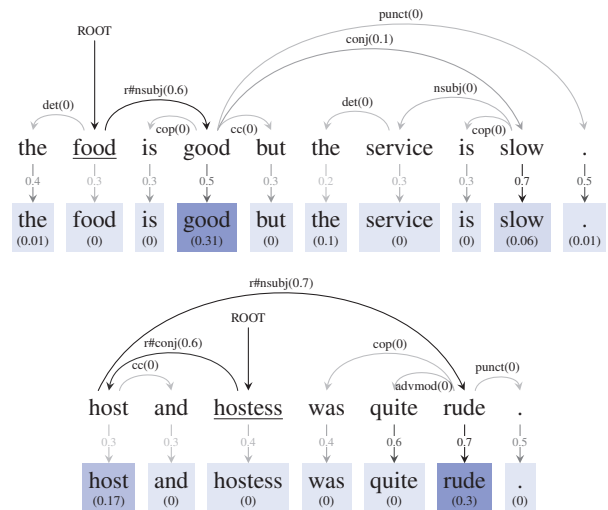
punct(0)
conj(0.1)
ROOT
r#nsubj(0.6)
det(0)
cop(0)
cc(0)
det(0)
nsubj(0)
cop(0)

the food is good but the service is slow .

0.4 0.3 0.3 0.5 0.3 0.2 0.3 0.3 0.7 0.5

| the (0.01) | food (0) | is (0) | good (0.31) | but (0) | the (0.1) | service (0) | is (0) | slow (0.06) | . (0.01) |
|---|---|---|---|---|---|---|---|---|---|

r#nsubj(0.7)
ROOT
r#conj(0.6)
cc(0)
cop(0)
advmod(0)
punct(0)

host and hostess was quite rude .

0.3 0.3 0.4 0.4 0.6 0.7 0.5

| host (0.17) | and (0) | hostess (0) | was (0) | quite (0) | rude (0.3) | . (0) |
|---|---|---|---|---|---|---|